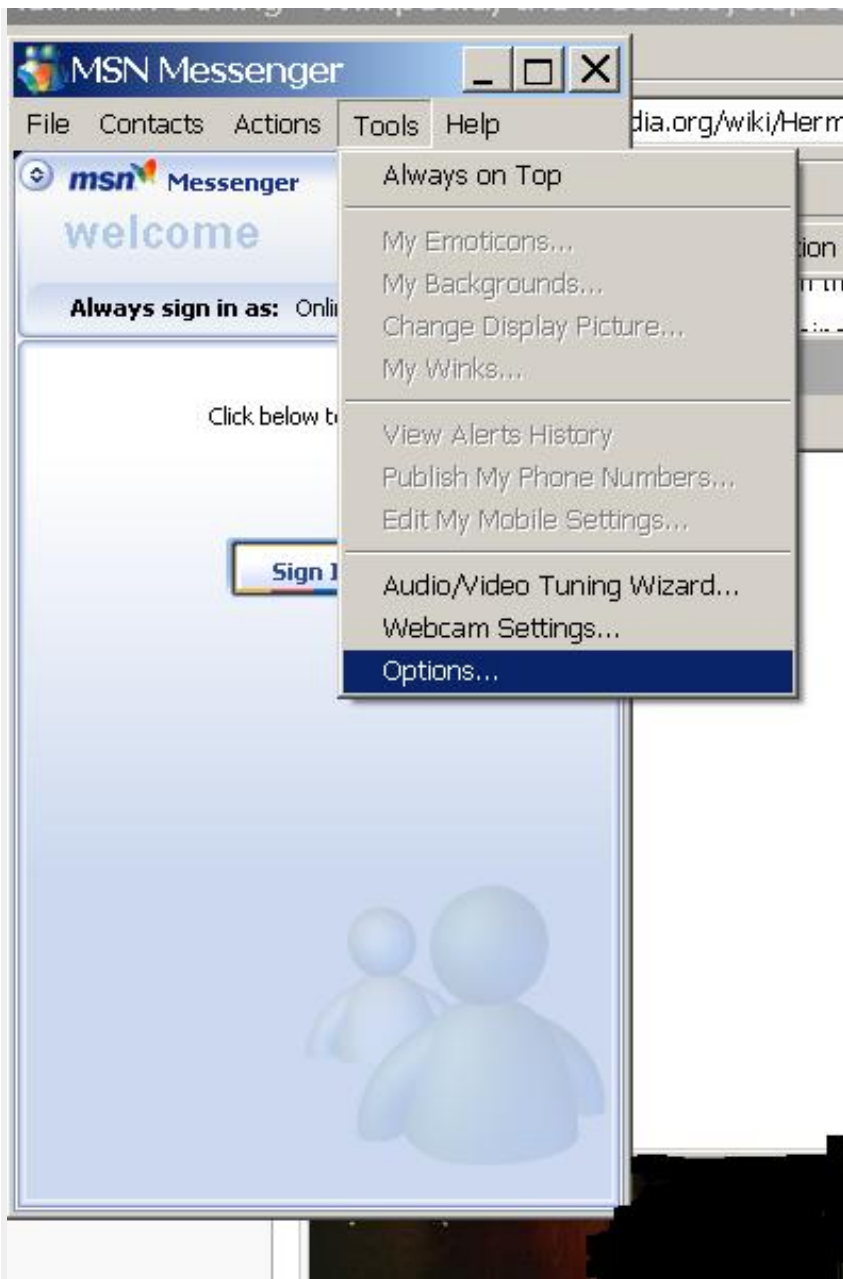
MSN Messenger

File Contacts Actions Tools Help

dia.org/wiki/Herm

msn Messenger

welcome

Always sign in as: Onli

Click below t

Sign I

Always on Top

My Emoticons...
My Backgrounds...
Change Display Picture...
My Winks...

View Alerts History
Publish My Phone Numbers...
Edit My Mobile Settings...

Audio/Video Tuning Wizard...
Webcam Settings...
Options...

ion
n th